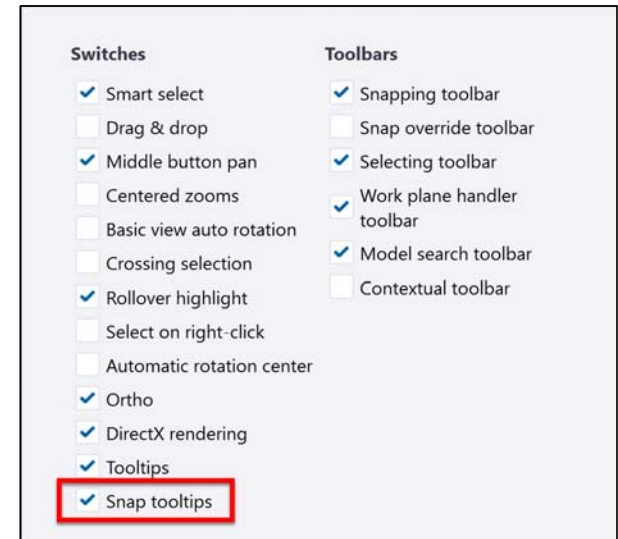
Switches

Smart select
Drag & drop
Middle button pan
Centered zooms
Basic view auto rotation
Crossing selection
Rollover highlight
Select on right-click
Automatic rotation center
Ortho
DirectX rendering
Tooltips
Snap tooltips

Toolbars

Snapping toolbar
Snap override toolbar
Selecting toolbar
Work plane handler toolbar
Model search toolbar
Contextual toolbar